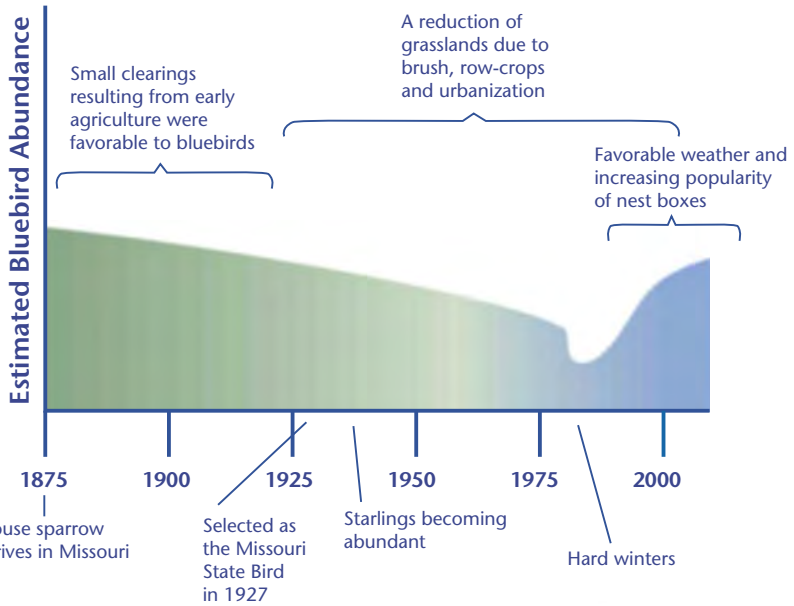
Estimated Bluebird Abundance

Small clearings resulting from early agriculture were favorable to bluebirds

A reduction of grasslands due to brush, row-crops and urbanization

Favorable weather and increasing popularity of nest boxes

1875
1900
1925
1950
1975
2000

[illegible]ouse sparrow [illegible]ives in Missouri

Selected as the Missouri State Bird in 1927

Starlings becoming abundant

Hard winters